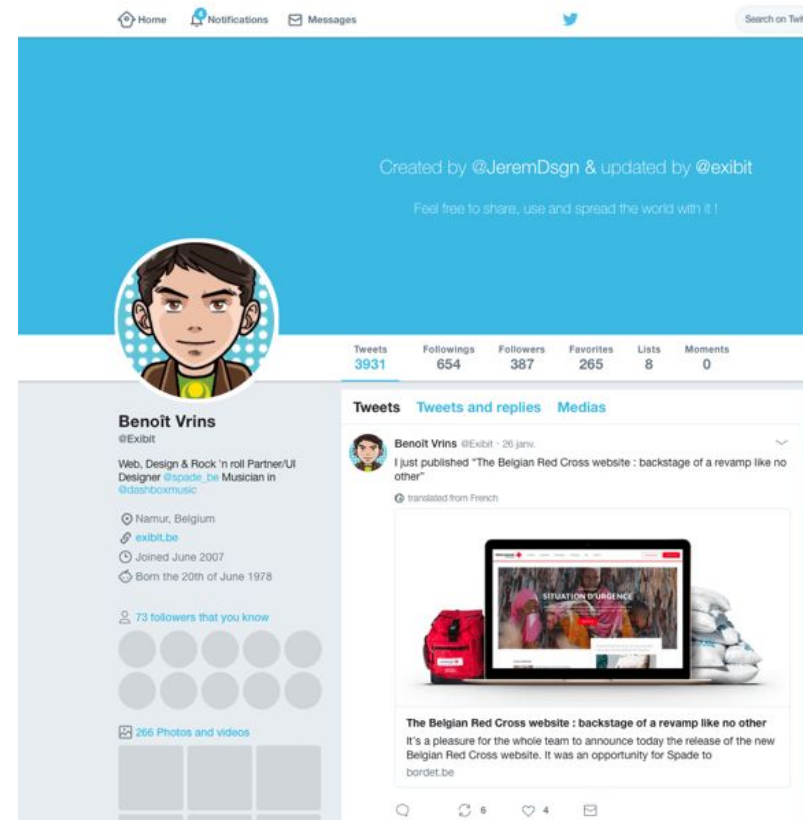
Home Notifications Messages

Search on Twi

Created by @JeremDsgn & updated by @exibit

Feel free to share, use and spread the world with it !

Tweets 3931 Followings 654 Followers 387 Favorites 265 Lists 8 Moments 0

Benoît Vrins
@Exibit

Web, Design & Rock 'n roll Partner/UI Designer @spade_be Musician in @dashboxmusic

Namur, Belgium
exibit.be
Joined June 2007
Born the 20th of June 1978

73 followers that you know

266 Photos and videos

Tweets Tweets and replies Medias

Benoît Vrins @Exibit · 26 janv.
I just published "The Belgian Red Cross website : backstage of a revamp like no other"

translated from French

SITUATION D'URGENCE

The Belgian Red Cross website : backstage of a revamp like no other
It's a pleasure for the whole team to announce today the release of the new Belgian Red Cross website. It was an opportunity for Spade to
bordet.be

6 4